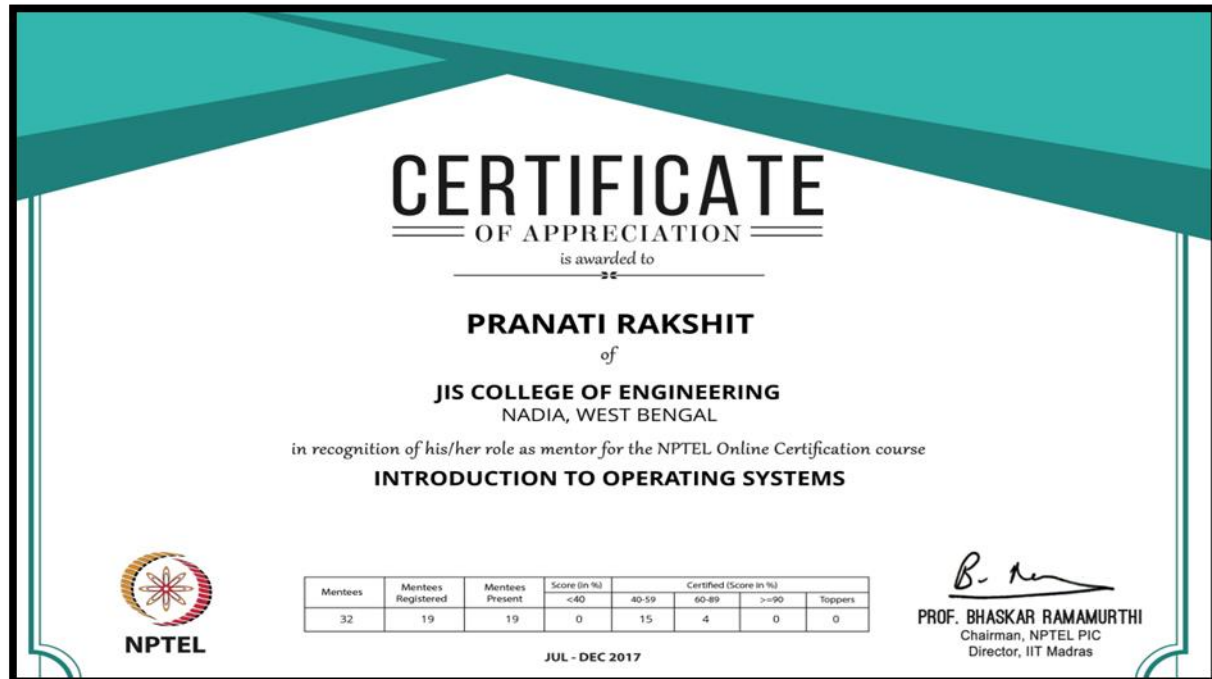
CERTIFICATE
OF APPRECIATION
is awarded to

PRANATI RAKSHIT
of
JIS COLLEGE OF ENGINEERING
NADIA, WEST BENGAL

in recognition of his/her role as mentor for the NPTEL Online Certification course
INTRODUCTION TO OPERATING SYSTEMS

NPTEL

| Mentees | Mentees Registered | Mentees Present | Score (in %) <40 | Certified (Score in %) 40-59 | 60-89 | >=90 | Toppers |
|---|---|---|---|---|---|---|---|
| 32 | 19 | 19 | 0 | 15 | 4 | 0 | 0 |

JUL - DEC 2017

B. R
PROF. BHASKAR RAMAMURTHI
Chairman, NPTEL PIC
Director, IIT Madras